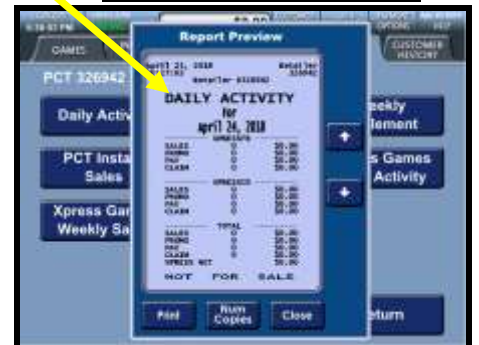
GAMES

PCT 326942

Daily Activ

PCT Insta Sales

Xpress Gar Weekly Sa

Report Preview

April 24, 2018

Retailer 326942

DAILY ACTIVITY

for

april 24, 2018

SALES 0 $0.00
PROMO 0 $0.00
PAY 0 $0.00
CLAIM 0 $0.00

SALES 0 $0.00
PROMO 0 $0.00
PAY 0 $0.00
CLAIM 0 $0.00

TOTAL

SALES 0 $0.00
PROMO 0 $0.00
PAY 0 $0.00
CLAIM 0 $0.00
XPRESS NET $0.00

NOT FOR SALE

Print

Num Copies

Close

eekly lement

s Games Activity

CUSTOMER HISTORY

eturn